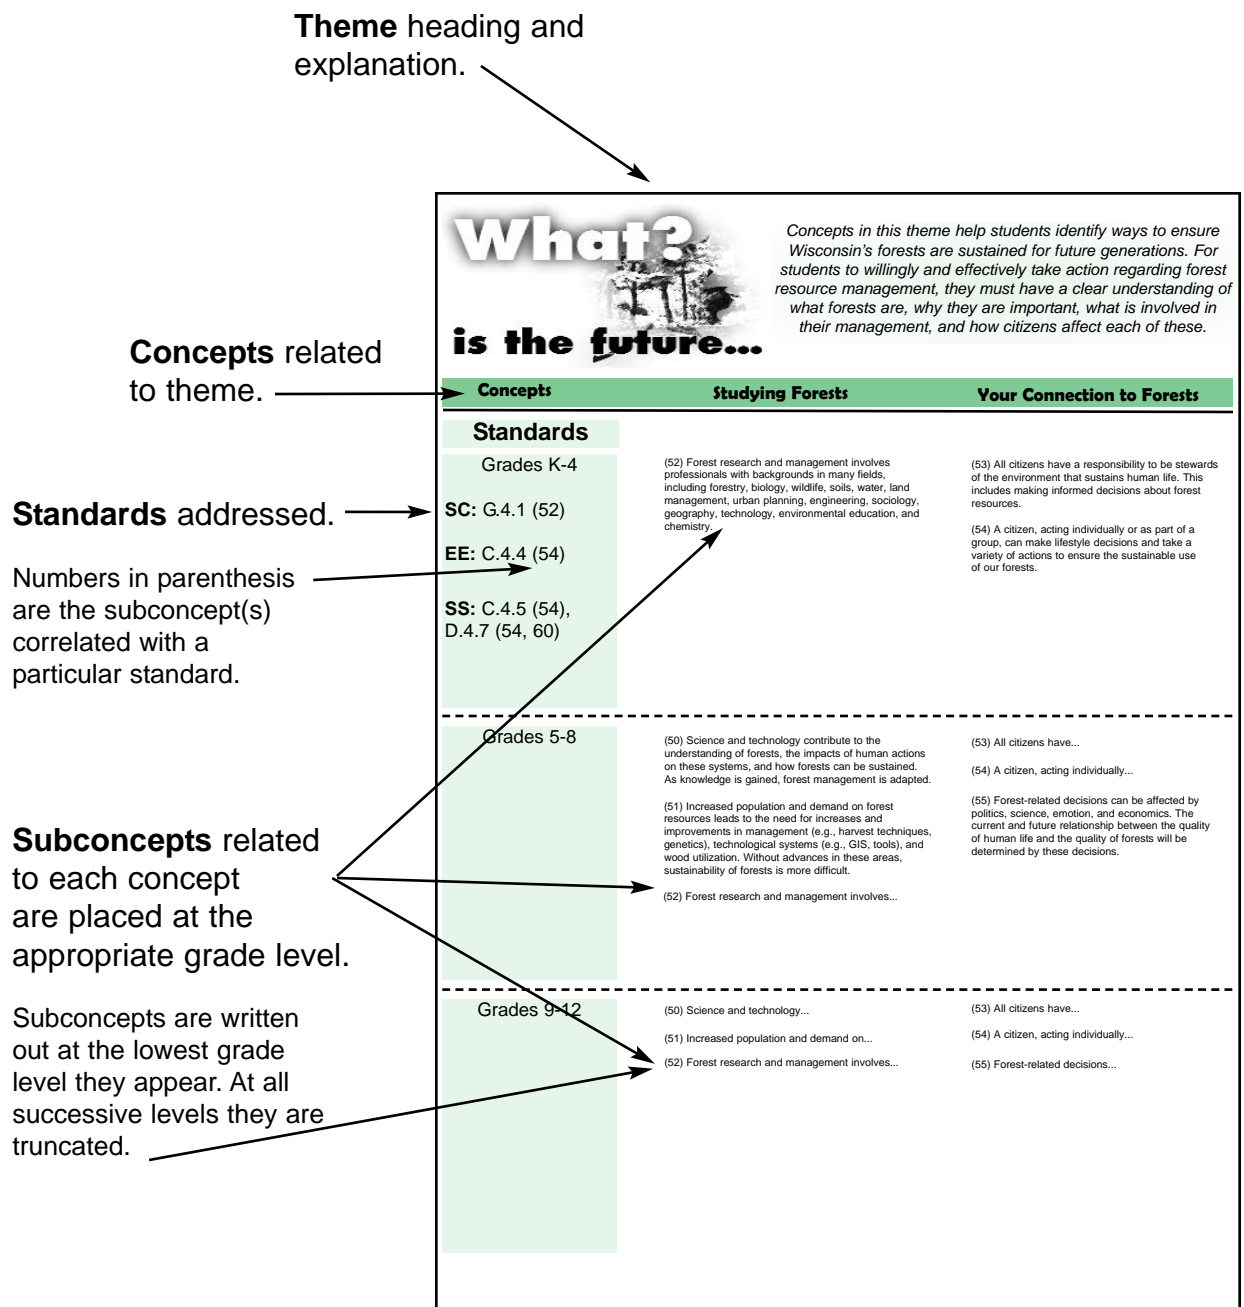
**Theme** heading and explanation.

What? is the future...

*Concepts in this theme help students identify ways to ensure Wisconsin's forests are sustained for future generations. For students to willingly and effectively take action regarding forest resource management, they must have a clear understanding of what forests are, why they are important, what is involved in their management, and how citizens affect each of these.*

**Concepts** related to theme.

| Concepts | Studying Forests | Your Connection to Forests |
|---|---|---|

**Standards**

Grades K-4

**Standards** addressed.

**SC:** G.4.1 (52)

**EE:** C.4.4 (54)

Numbers in parenthesis are the subconcept(s) correlated with a particular standard.

**SS:** C.4.5 (54), D.4.7 (54, 60)

(52) Forest research and management involves professionals with backgrounds in many fields, including forestry, biology, wildlife, soils, water, land management, urban planning, engineering, sociology, geography, technology, environmental education, and chemistry.

(53) All citizens have a responsibility to be stewards of the environment that sustains human life. This includes making informed decisions about forest resources.

(54) A citizen, acting individually or as part of a group, can make lifestyle decisions and take a variety of actions to ensure the sustainable use of our forests.

Grades 5-8

(50) Science and technology contribute to the understanding of forests, the impacts of human actions on these systems, and how forests can be sustained. As knowledge is gained, forest management is adapted.

(51) Increased population and demand on forest resources leads to the need for increases and improvements in management (e.g., harvest techniques, genetics), technological systems (e.g., GIS, tools), and wood utilization. Without advances in these areas, sustainability of forests is more difficult.

(52) Forest research and management involves...

(53) All citizens have...

(54) A citizen, acting individually...

(55) Forest-related decisions can be affected by politics, science, emotion, and economics. The current and future relationship between the quality of human life and the quality of forests will be determined by these decisions.

**Subconcepts** related to each concept are placed at the appropriate grade level.

Grades 9-12

(50) Science and technology...

(51) Increased population and demand on...

(52) Forest research and management involves...

(53) All citizens have...

(54) A citizen, acting individually...

(55) Forest-related decisions...

Subconcepts are written out at the lowest grade level they appear. At all successive levels they are truncated.